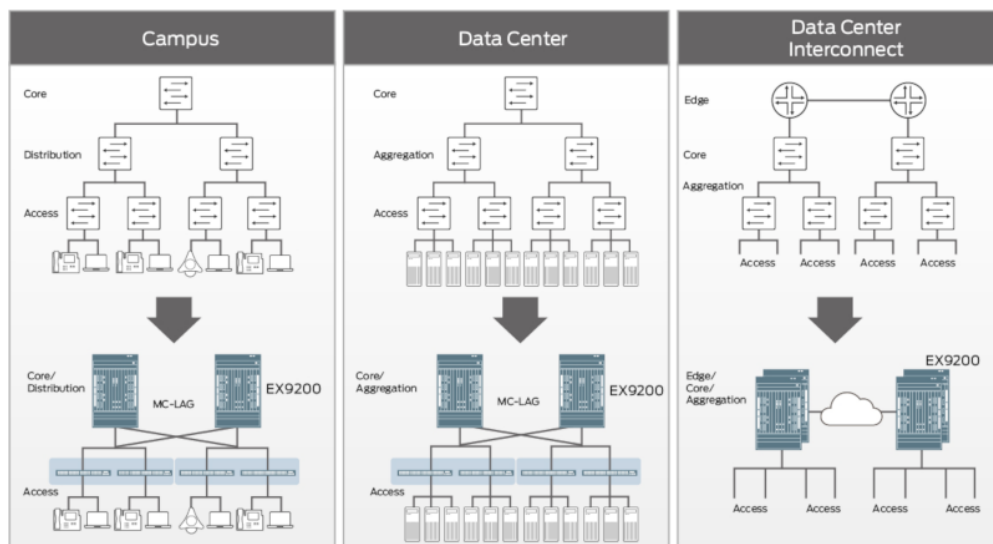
Campus

Core

Distribution

Access

Core/ Distribution

MC-LAG

EX9200

Access

Data Center

Core

Aggregation

Access

Core/ Aggregation

MC-LAG

EX9200

Access

Data Center Interconnect

Edge

Core

Aggregation

Access

Access

Access

Access

EX9200

Edge/ Core/ Aggregation

Access

Access

Access

Access